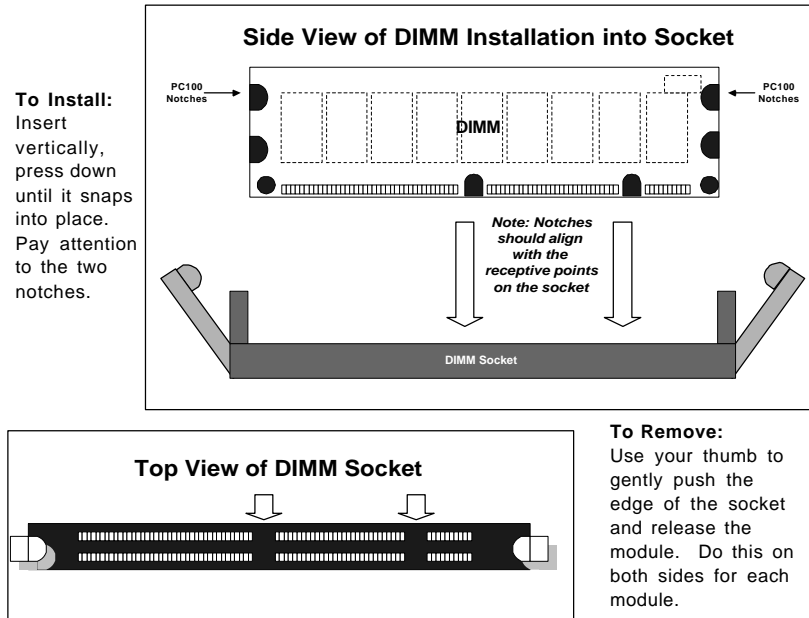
Side View of DIMM Installation into Socket

To Install:
Insert vertically, press down until it snaps into place. Pay attention to the two notches.

PC100 Notches

PC100 Notches

DIMM

Note: Notches should align with the receptive points on the socket

DIMM Socket

Top View of DIMM Socket

To Remove:
Use your thumb to gently push the edge of the socket and release the module. Do this on both sides for each module.